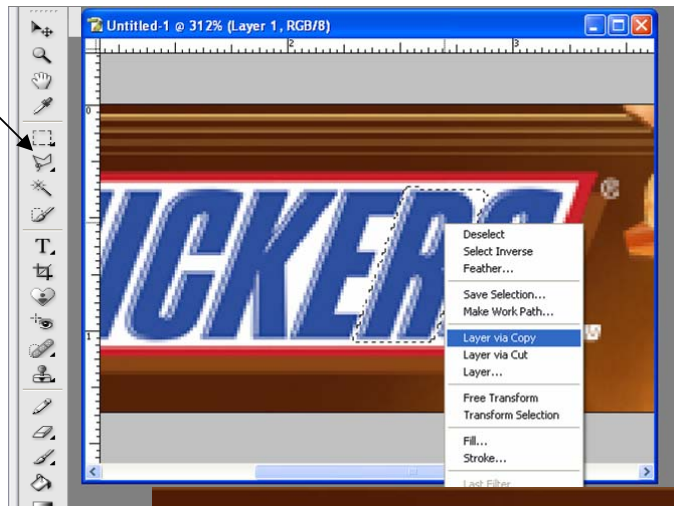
Untitled-1 @ 312% (Layer 1, RGB/8)

2

3

0

1

ICKERS

®

Deselect
Select Inverse
Feather...

Save Selection...
Make Work Path...

Layer via Copy
Layer via Cut
Layer...

Free Transform
Transform Selection

Fill...
Stroke...

Last Filter